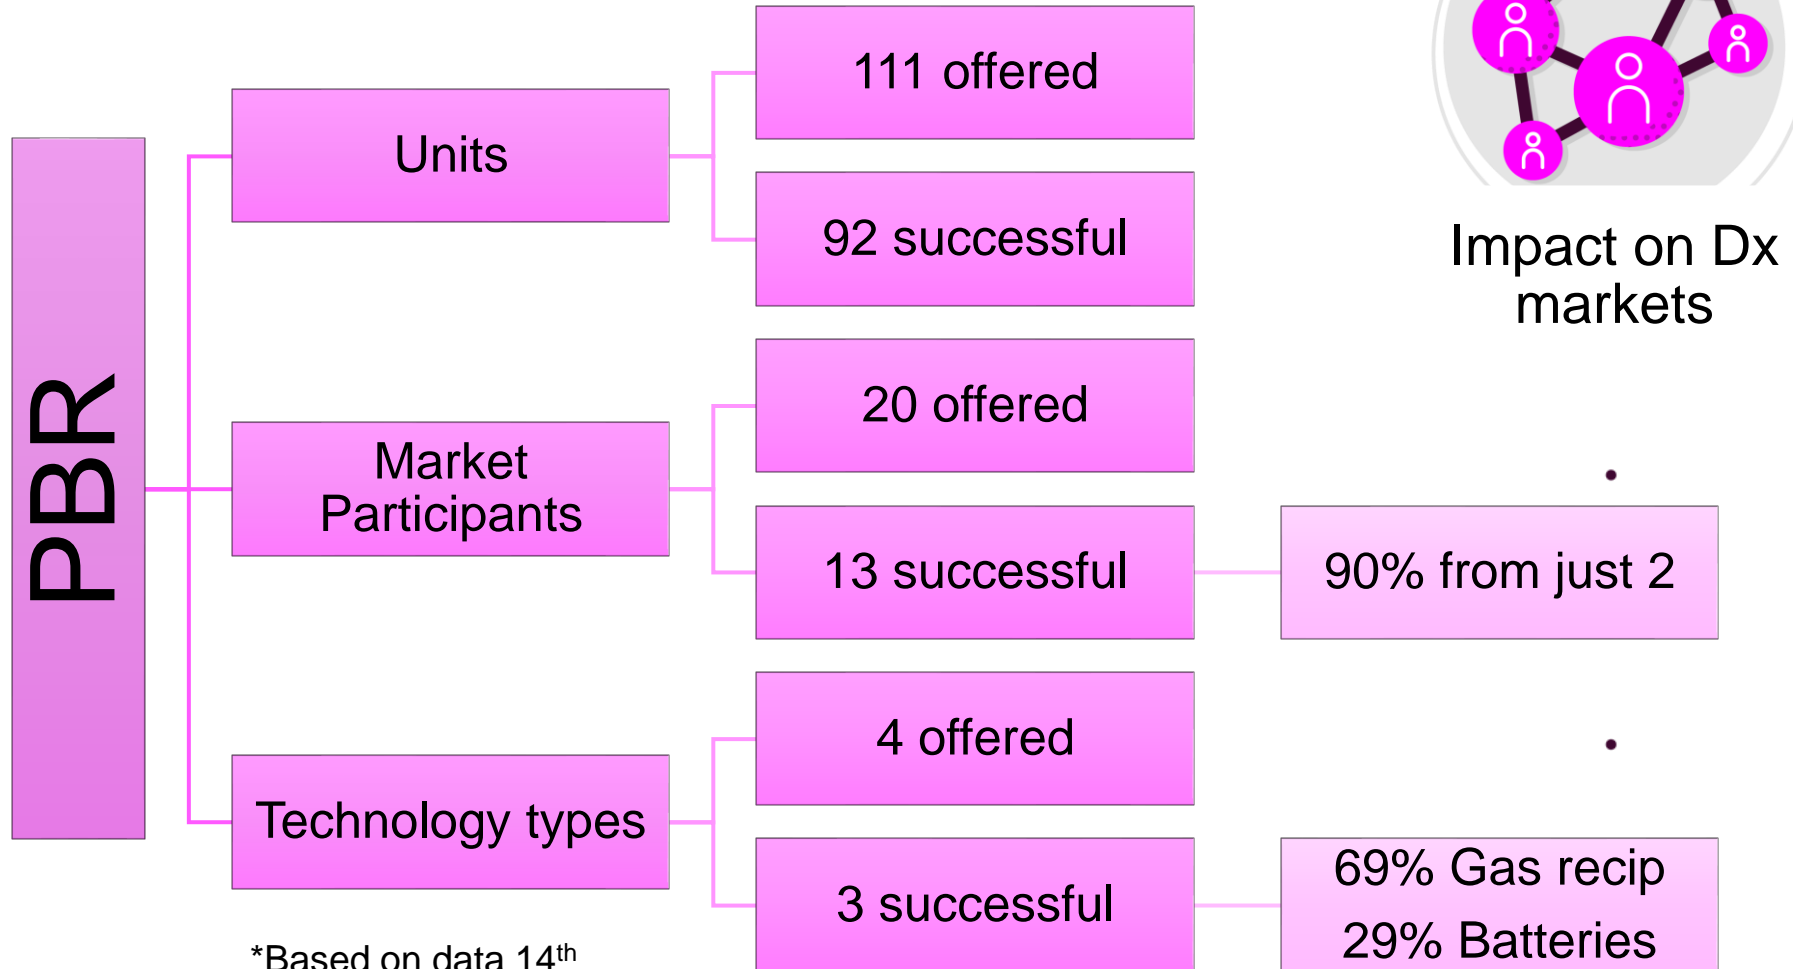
PBR

Units

111 offered

92 successful

Market Participants

20 offered

13 successful

90% from just 2

Technology types

4 offered

3 successful

69% Gas recip
29% Batteries

Impact on Dx markets

*Based on data 14$^{th}$